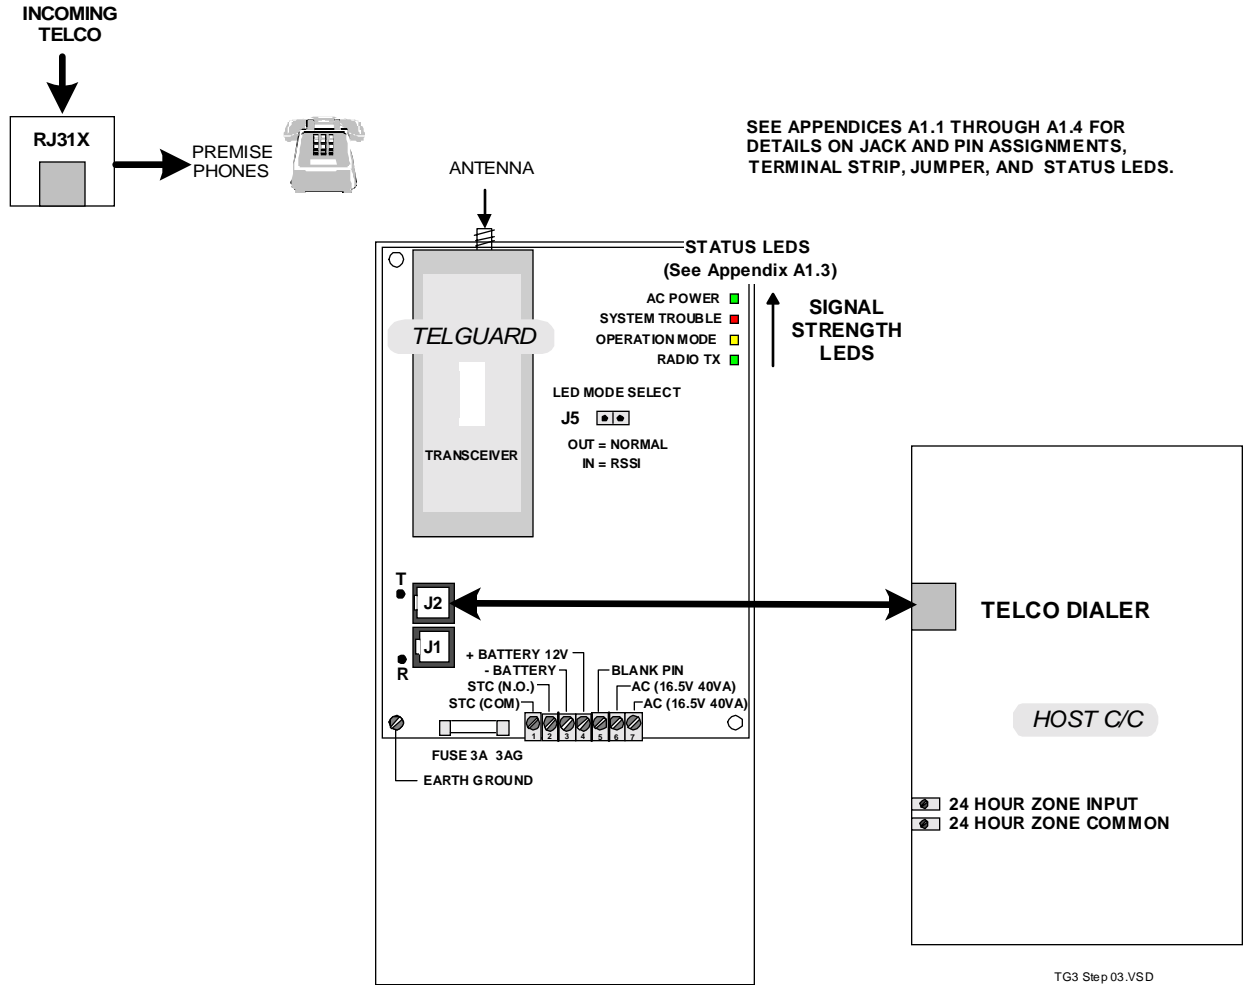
INCOMING TELCO

RJ31X

PREMISE PHONES

ANTENNA

SEE APPENDICES A1.1 THROUGH A1.4 FOR DETAILS ON JACK AND PIN ASSIGNMENTS, TERMINAL STRIP, JUMPER, AND STATUS LEDS.

STATUS LEDS
(See Appendix A1.3)

AC POWER
SYSTEM TROUBLE
OPERATION MODE
RADIO TX

SIGNAL STRENGTH LEDS

TELGUARD

LED MODE SELECT
J5
OUT = NORMAL
IN = RSSI

TRANSCEIVER

T
J2
J1
R

+ BATTERY 12V
- BATTERY
STC (N.O.)
STC (COM)
BLANK PIN
AC (16.5V 40VA)
AC (16.5V 40VA)

1 2 3 4 5 6 7

FUSE 3A 3AG
EARTH GROUND

TELCO DIALER

HOST C/C

24 HOUR ZONE INPUT
24 HOUR ZONE COMMON

TG3 Step 03.VSD